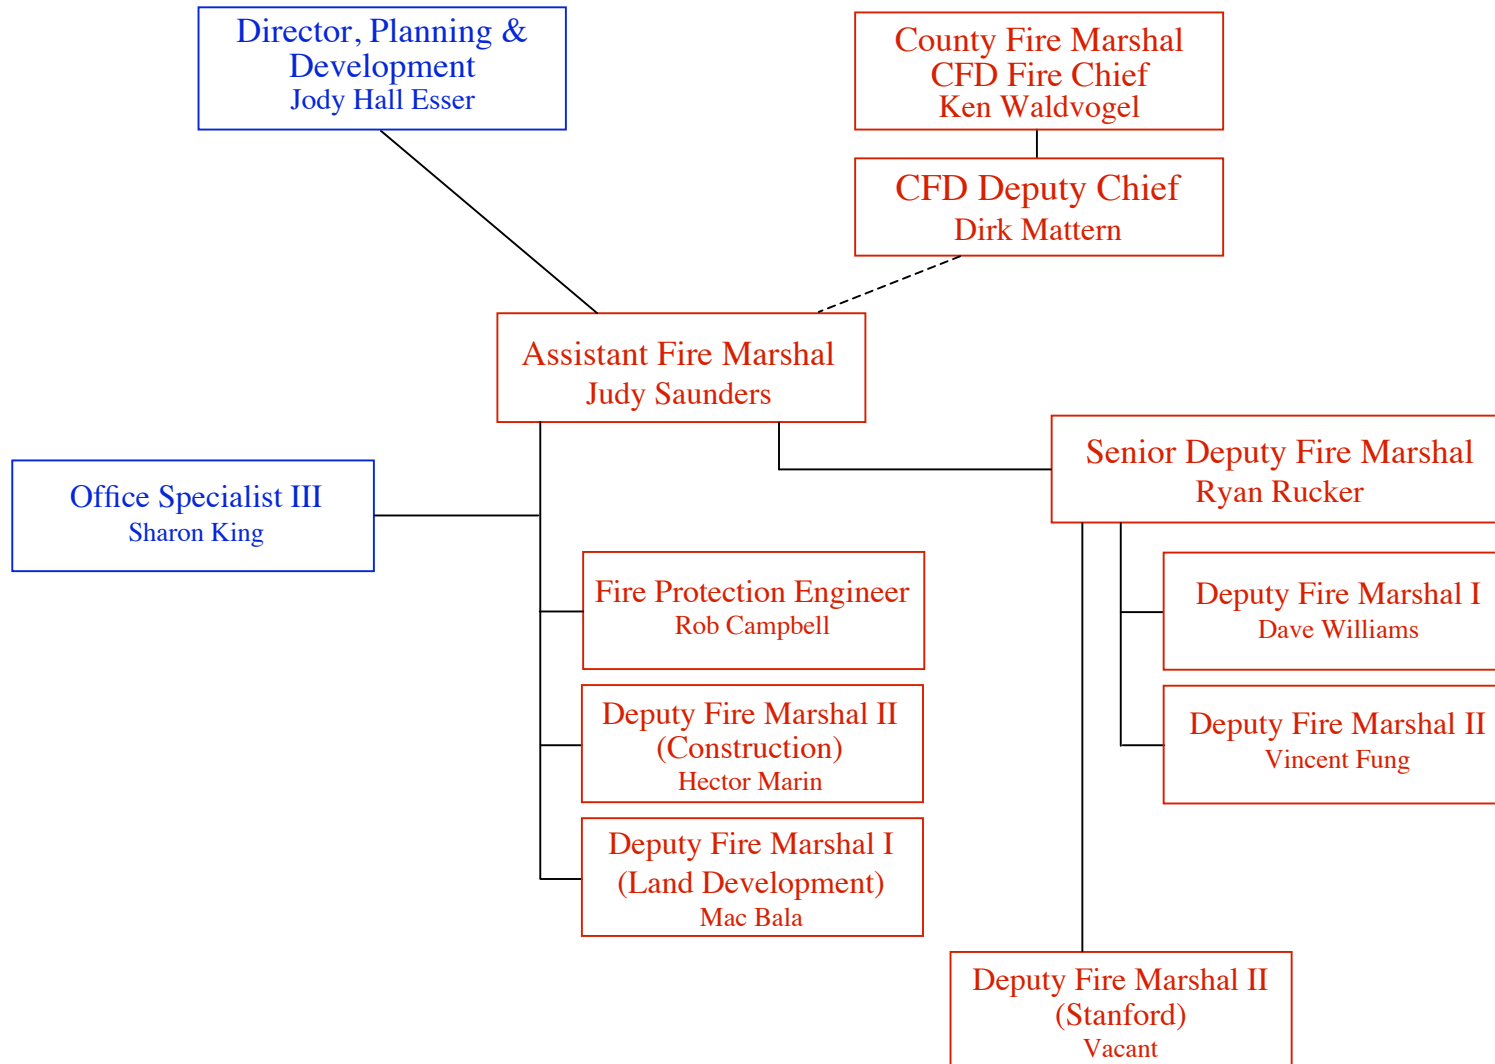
Director, Planning & Development
Jody Hall Esser

County Fire Marshal
CFD Fire Chief
Ken Waldvogel

CFD Deputy Chief
Dirk Mattern

Assistant Fire Marshal
Judy Saunders

Office Specialist III
Sharon King

Senior Deputy Fire Marshal
Ryan Rucker

Fire Protection Engineer
Rob Campbell

Deputy Fire Marshal II
(Construction)
Hector Marin

Deputy Fire Marshal I
(Land Development)
Mac Bala

Deputy Fire Marshal I
Dave Williams

Deputy Fire Marshal II
Vincent Fung

Deputy Fire Marshal II
(Stanford)
Vacant